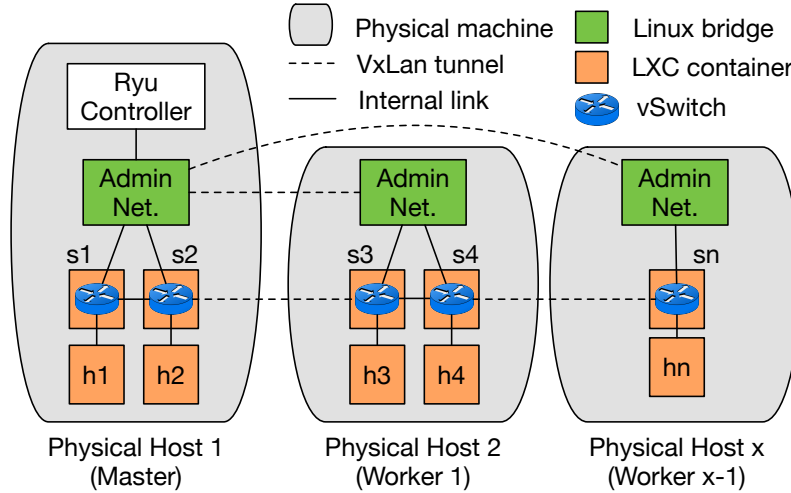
Physical machine
VxLan tunnel
Internal link
Linux bridge
LXC container
vSwitch

Ryu Controller

Admin Net.

Admin Net.

Admin Net.

s1
s2
s3
s4
sn

h1
h2
h3
h4
hn

Physical Host 1 (Master)

Physical Host 2 (Worker 1)

Physical Host x (Worker x-1)